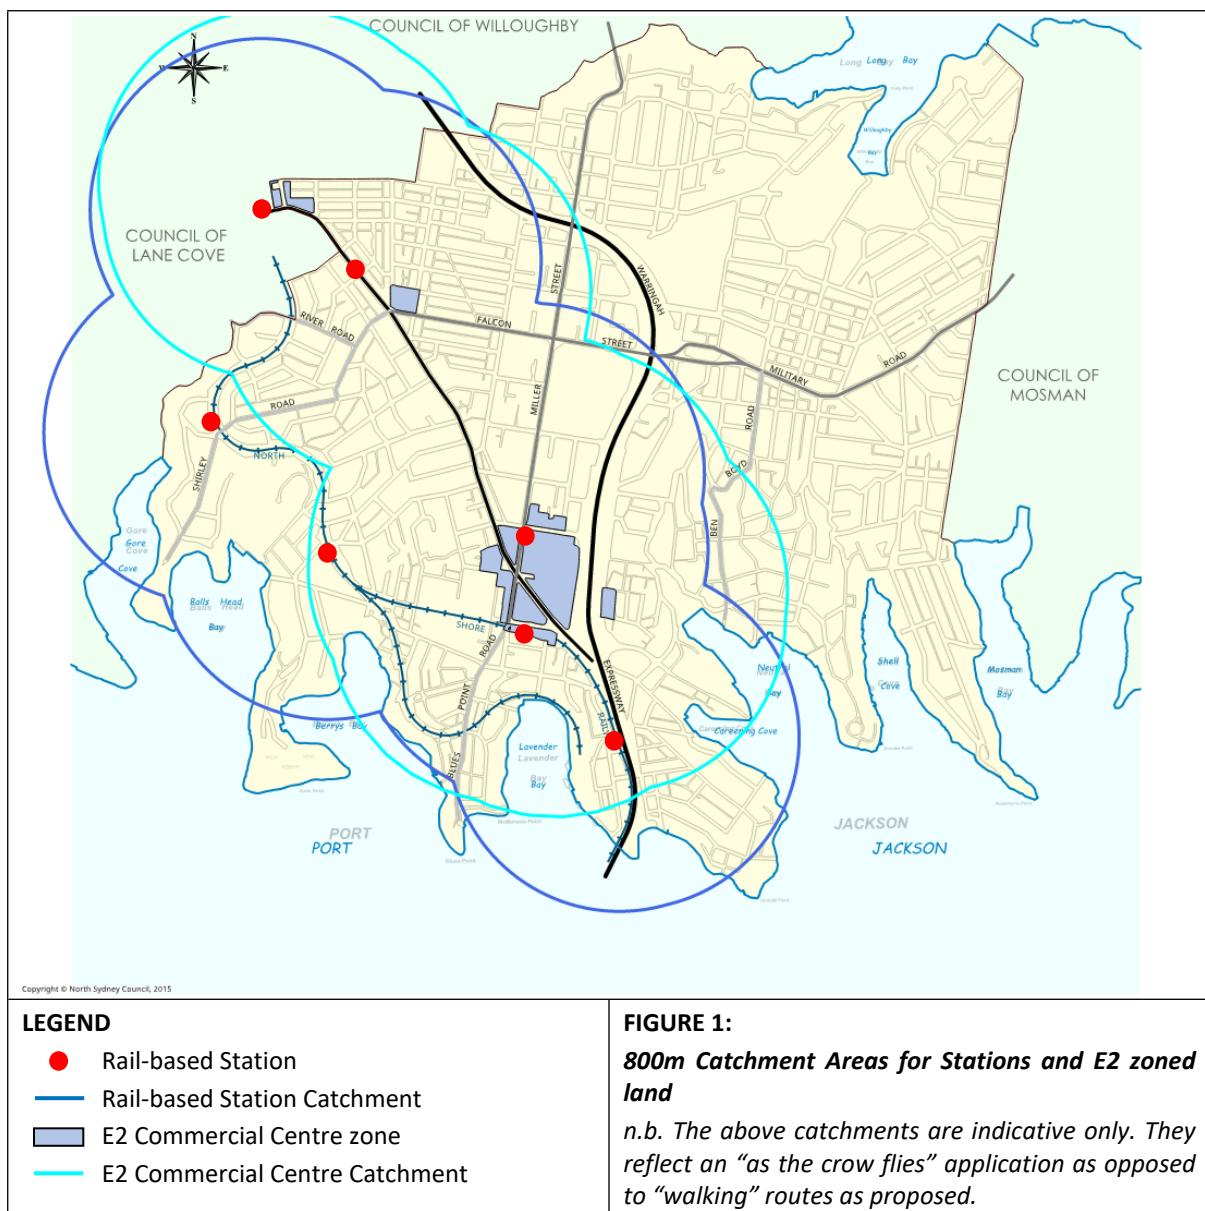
COUNCIL OF WILLOUGHBY

N
W
E
S

Long Long Bay

COUNCIL OF LANE COVE

RIVER ROAD

FALCON

STREET

WARRINGAH

STREET

MILLER

MILITARY

ROAD

COUNCIL OF MOSMAN

ROAD

NORTH

SHIRLEY

ROAD

BOYD

BEN

Gore Cove

Balls Head Bay

SHORE

ROAD

POINT

EXPRESSWAY

RAIL

Neutral Bay

Shell Cove

Mosman Bay

Careening Cove

Berrys Bay

Lavender Bay

BLUES

PORT

JACKSON

Copyright © North Sydney Council, 2015

| LEGEND | FIGURE 1: |
|---|---|
| Rail-based Station<br>Rail-based Station Catchment<br>E2 Commercial Centre zone<br>E2 Commercial Centre Catchment | *800m Catchment Areas for Stations and E2 zoned land*<br>*n.b. The above catchments are indicative only. They reflect an "as the crow flies" application as opposed to "walking" routes as proposed.* |